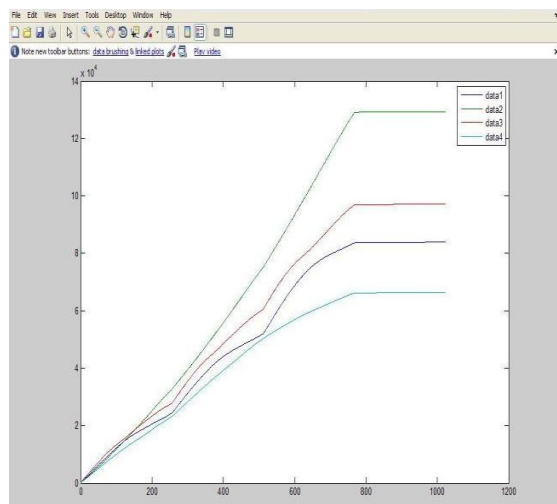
File Edit View Insert Tools Desktop Window Help

Note new toolbar buttons: data brushing & linked plots Play video

$\times 10^4$

14

12

10

8

6

4

2

0

0

200

400

600

800

1000

1200

data1

data2

data3

data4